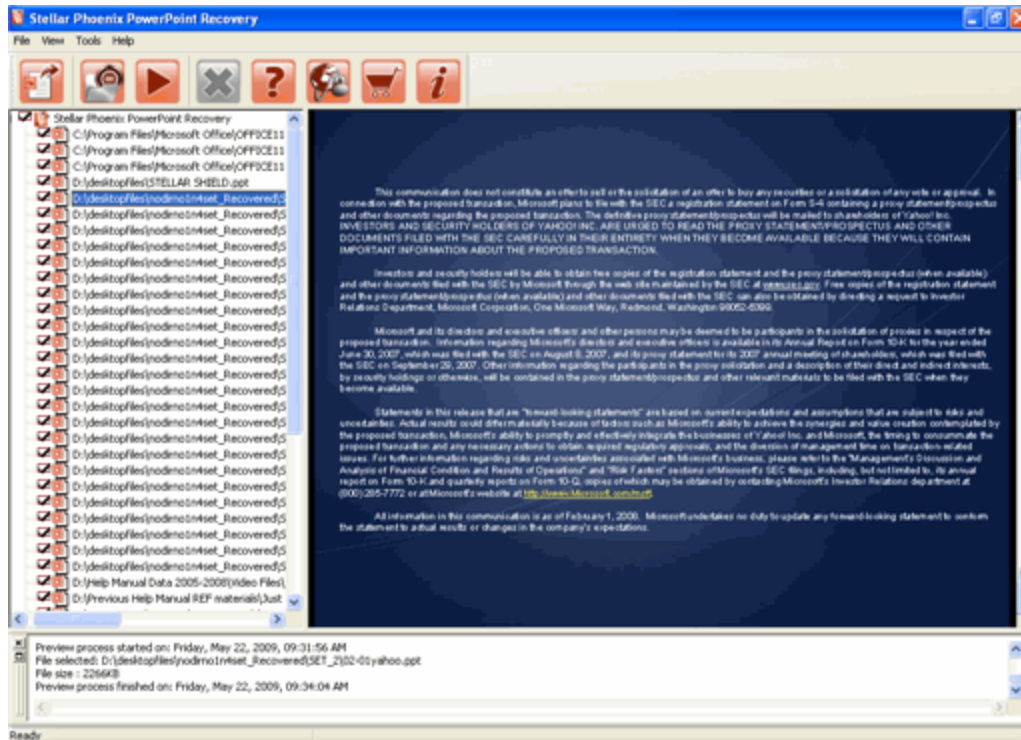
Stellar Phoenix PowerPoint Recovery

File View Tools Help

Stellar Phoenix PowerPoint Recovery
C:\Program Files\Microsoft Office\OFFICE11
C:\Program Files\Microsoft Office\OFFICE11
C:\Program Files\Microsoft Office\OFFICE11
D:\desktopfiles\STELLAR SHIELD.ppt
D:\desktopfiles\nodemo1n4set_Recovered\S
D:\desktopfiles\nodemo1n4set_Recovered\S
D:\desktopfiles\nodemo1n4set_Recovered\S
D:\desktopfiles\nodemo1n4set_Recovered\S
D:\desktopfiles\nodemo1n4set_Recovered\S
D:\desktopfiles\nodemo1n4set_Recovered\S
D:\desktopfiles\nodemo1n4set_Recovered\S
D:\desktopfiles\nodemo1n4set_Recovered\S
D:\desktopfiles\nodemo1n4set_Recovered\S
D:\desktopfiles\nodemo1n4set_Recovered\S
D:\desktopfiles\nodemo1n4set_Recovered\S
D:\desktopfiles\nodemo1n4set_Recovered\S
D:\desktopfiles\nodemo1n4set_Recovered\S
D:\desktopfiles\nodemo1n4set_Recovered\S
D:\desktopfiles\nodemo1n4set_Recovered\S
D:\desktopfiles\nodemo1n4set_Recovered\S
D:\desktopfiles\nodemo1n4set_Recovered\S
D:\desktopfiles\nodemo1n4set_Recovered\S
D:\desktopfiles\nodemo1n4set_Recovered\S
D:\desktopfiles\nodemo1n4set_Recovered\S
D:\desktopfiles\nodemo1n4set_Recovered\S
D:\desktopfiles\nodemo1n4set_Recovered\S
D:\desktopfiles\nodemo1n4set_Recovered\S
D:\desktopfiles\nodemo1n4set_Recovered\S
D:\desktopfiles\nodemo1n4set_Recovered\S
D:\Help Manual Data 2005-2008\Video Files\
D:\Previous Help Manual REF materials\Just

This communication does not constitute an offer to sell or the solicitation of an offer to buy any securities or a solicitation of any vote or approval. In connection with the proposed transaction, Microsoft plans to file with the SEC a registration statement on Form S-4 containing a proxy statement/prospectus and other documents regarding the proposed transaction. The definitive proxy statement/prospectus will be mailed to shareholders of Yahoo! Inc. INVESTORS AND SECURITY HOLDERS OF YAHOO! INC. ARE URGED TO READ THE PROXY STATEMENT/PROSPECTUS AND OTHER DOCUMENTS FILED WITH THE SEC CAREFULLY IN THEIR ENTIRETY WHEN THEY BECOME AVAILABLE BECAUSE THEY WILL CONTAIN IMPORTANT INFORMATION ABOUT THE PROPOSED TRANSACTION.

Investors and security holders will be able to obtain free copies of the registration statement and the proxy statement/prospectus (when available) and other documents filed with the SEC by Microsoft through the web site maintained by the SEC at www.sec.gov. Free copies of the registration statement and the proxy statement/prospectus (when available) and other documents filed with the SEC can also be obtained by directing a request to Investor Relations Department, Microsoft Corporation, One Microsoft Way, Redmond, Washington 98052-6399.

Microsoft and its directors and executive officers and other persons may be deemed to be participants in the solicitation of proxies in respect of the proposed transaction. Information regarding Microsoft's directors and executive officers is available in its Annual Report on Form 10-K for the year ended June 30, 2007, which was filed with the SEC on August 3, 2007, and its proxy statement for its 2007 annual meeting of shareholders, which was filed with the SEC on September 29, 2007. Other information regarding the participants in the proxy solicitation and a description of their direct and indirect interests, by security holdings or otherwise, will be contained in the proxy statement/prospectus and other relevant materials to be filed with the SEC when they become available.

Statements in this release that are "forward-looking statements" are based on current expectations and assumptions that are subject to risks and uncertainties. Actual results could differ materially because of factors such as Microsoft's ability to achieve the synergies and value creation contemplated by the proposed transaction, Microsoft's ability to promptly and effectively integrate the businesses of Yahoo! Inc. and Microsoft, the timing to consummate the proposed transaction and any necessary actions to obtain required regulatory approvals, and the diversion of management time on transaction-related issues. For further information regarding risks and uncertainties associated with Microsoft's business, please refer to the "Management's Discussion and Analysis of Financial Condition and Results of Operations" and "Risk Factors" sections of Microsoft's SEC filings, including, but not limited to, its annual report on Form 10-K and quarterly reports on Form 10-Q, copies of which may be obtained by contacting Microsoft's Investor Relations department at (800) 285-7772 or at Microsoft's website at http://www.Microsoft.com/msft.

All information in this communication is as of February 1, 2008. Microsoft undertakes no duty to update any forward-looking statement to conform the statement to actual results or changes in the company's expectations.

Preview process started on: Friday, May 22, 2009, 09:31:56 AM
File selected: D:\desktopfiles\nodemo1n4set_Recovered\SET_2\02-01yahoo.ppt
File size : 2266KB
Preview process finished on: Friday, May 22, 2009, 09:34:04 AM

Ready